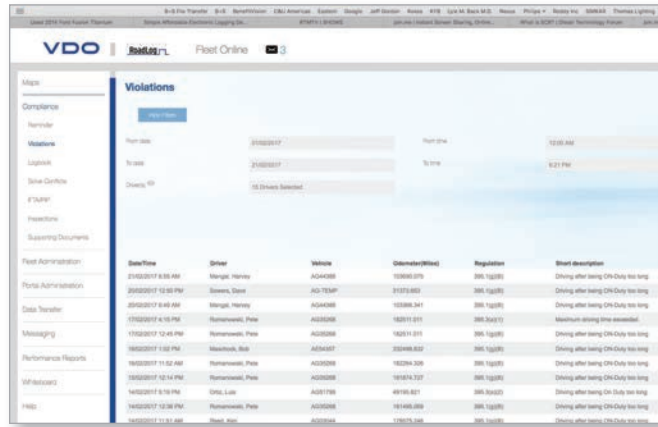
VDO | RoadLog | Fleet Online | 3

Maps
Compliance
Reminder
Violations
Logbook
Solve Conflicts
Inspections
Supporting Documents
Fleet Administration
Portal Administration
Data Transfer
Messaging
Performance Reports
Whiteboard
Help

Violations

From date 21/02/2017
To date 21/02/2017
Drivers 15 Drivers Selected
From time 12:00 AM
To time 6:21 PM

| Date/Time | Driver | Vehicle | Odometer(Miles) | Regulation | Short description |
|---|---|---|---|---|---|
| 21/02/2017 6:55 AM | Mangal, Harvey | AG44068 | 103690.075 | 395.3(a)(2) | Driving after being ON-Duty too long |
| 20/02/2017 12:50 PM | Bowers, Dave | AG-TEMP | 21373.653 | 395.3(a)(2) | Driving after being ON-Duty too long |
| 20/02/2017 6:40 AM | Mangal, Harvey | AG44068 | 103366.341 | 395.3(a)(2) | Driving after being ON-Duty too long |
| 17/02/2017 4:15 PM | Romanowski, Pete | AG35268 | 182511.511 | 395.3(a)(1) | Maximum driving time exceeded |
| 17/02/2017 12:45 PM | Romanowski, Pete | AG35268 | 182511.511 | 395.3(a)(2) | Driving after being ON-Duty too long |
| 16/02/2017 1:02 PM | Meschook, Bob | AE56457 | 232466.632 | 395.3(a)(2) | Driving after being ON-Duty too long |
| 16/02/2017 11:52 AM | Romanowski, Pete | AG35268 | 182264.326 | 395.3(a)(2) | Driving after being ON-Duty too long |
| 15/02/2017 12:14 PM | Romanowski, Pete | AG35268 | 181874.727 | 395.3(a)(2) | Driving after being ON-Duty too long |
| 14/02/2017 5:19 PM | Ortiz, Luis | AG61798 | 49195.821 | 395.3(a)(2) | Driving after being ON-Duty too long |
| 14/02/2017 12:38 PM | Romanowski, Pete | AG35268 | 181485.069 | 395.3(a)(2) | Driving after being ON-Duty too long |
| 14/02/2017 11:51 AM | Reed, Ken | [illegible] | 176575.246 | 395.3(a)(2) | Driving after being ON-Duty too long |